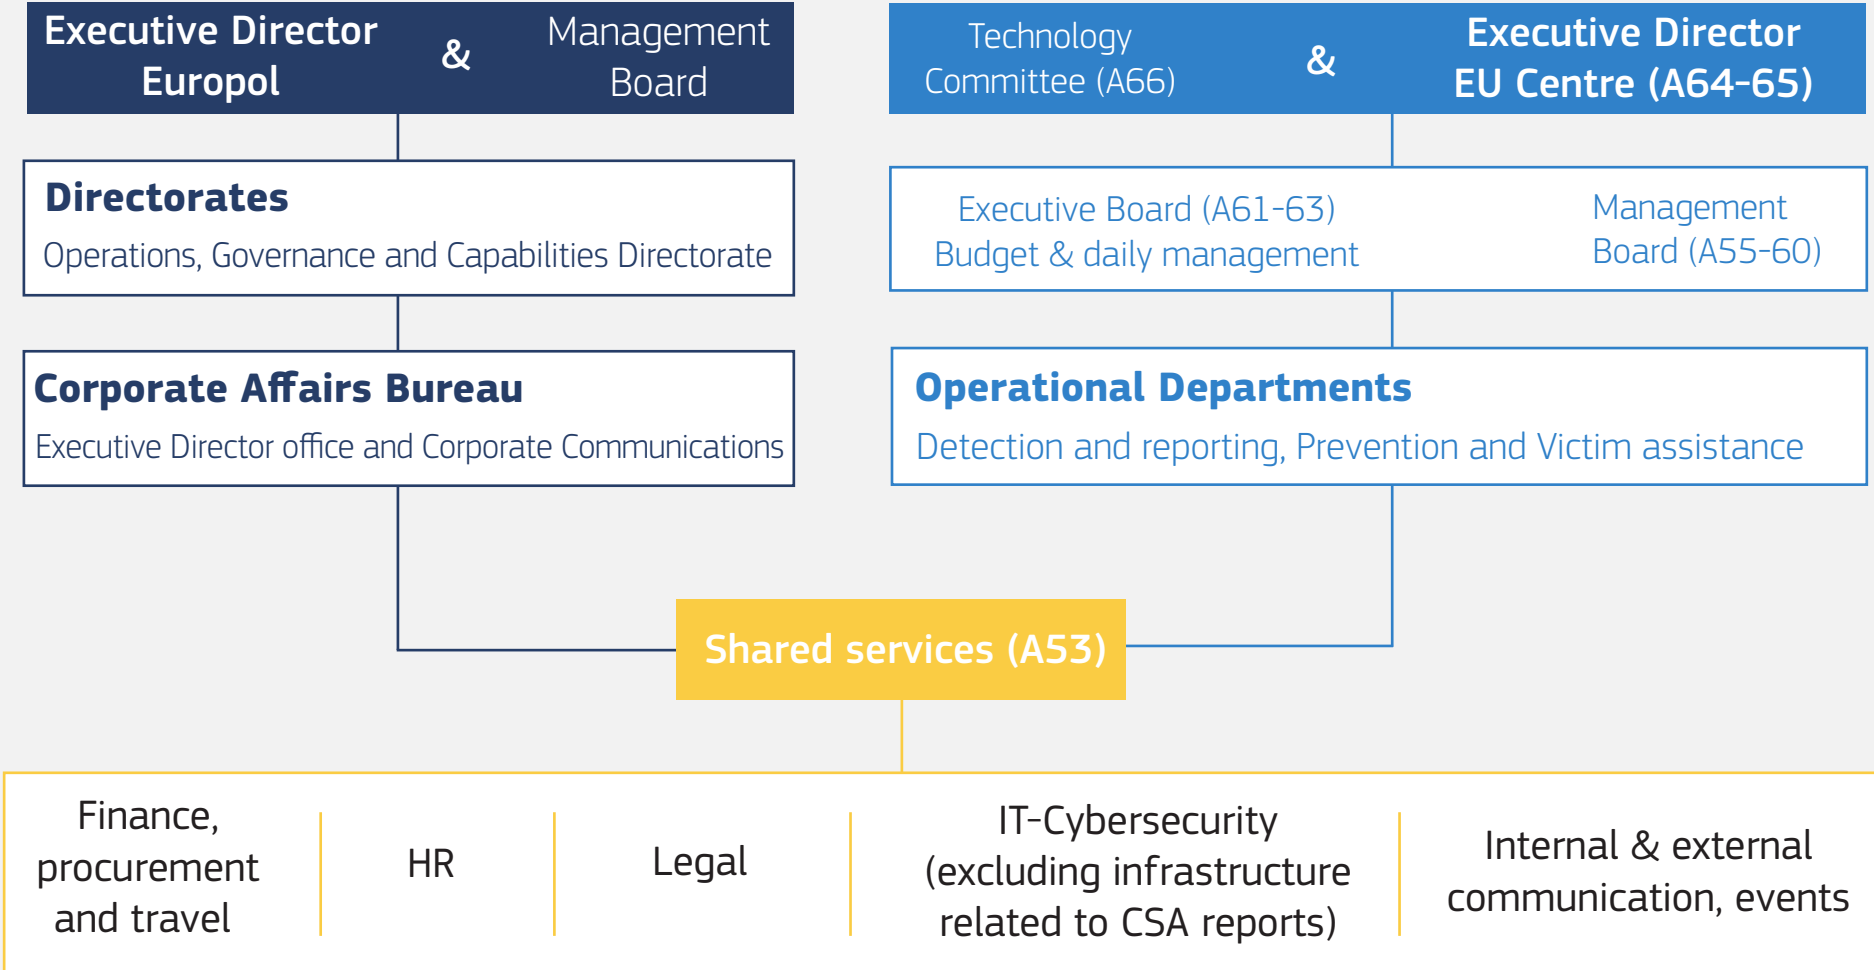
Executive Director Europol & Management Board

Technology Committee (A66) & Executive Director EU Centre (A64-65)

Directorates
Operations, Governance and Capabilities Directorate

Executive Board (A61-63)
Budget & daily management

Management Board (A55-60)

Corporate Affairs Bureau
Executive Director office and Corporate Communications

Operational Departments
Detection and reporting, Prevention and Victim assistance

Shared services (A53)

| Finance, procurement and travel | HR | Legal | IT-Cybersecurity (excluding infrastructure related to CSA reports) | Internal & external communication, events |
|---|---|---|---|---|